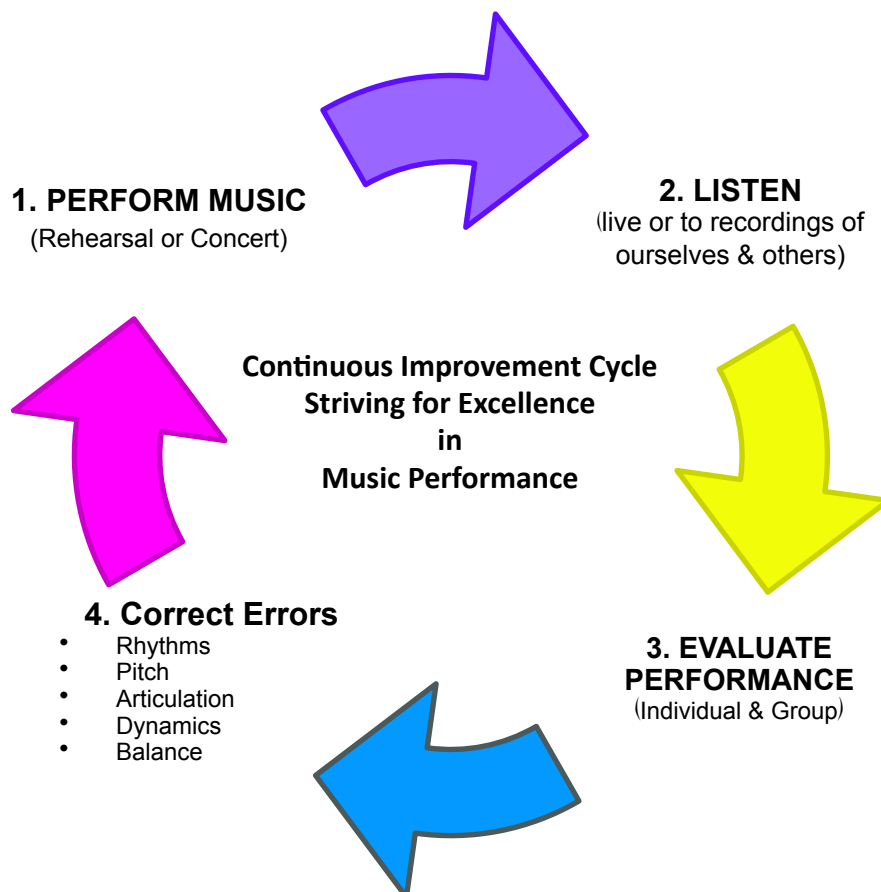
1. PERFORM MUSIC
(Rehearsal or Concert)

2. LISTEN
(live or to recordings of ourselves & others)

Continuous Improvement Cycle
Striving for Excellence
in
Music Performance

3. EVALUATE PERFORMANCE
(Individual & Group)

4. Correct Errors
- Rhythms
- Pitch
- Articulation
- Dynamics
- Balance